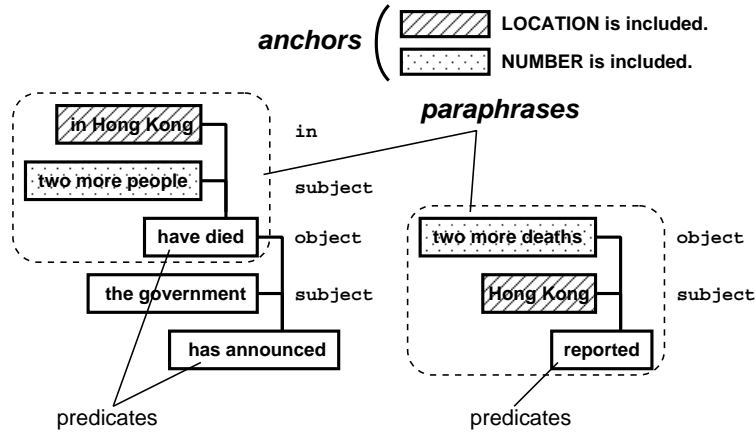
anchors

LOCATION is included.

NUMBER is included.

paraphrases

in Hong Kong

in

two more people

subject

have died

object

the government

subject

has announced

two more deaths

object

Hong Kong

subject

reported

predicates

predicates